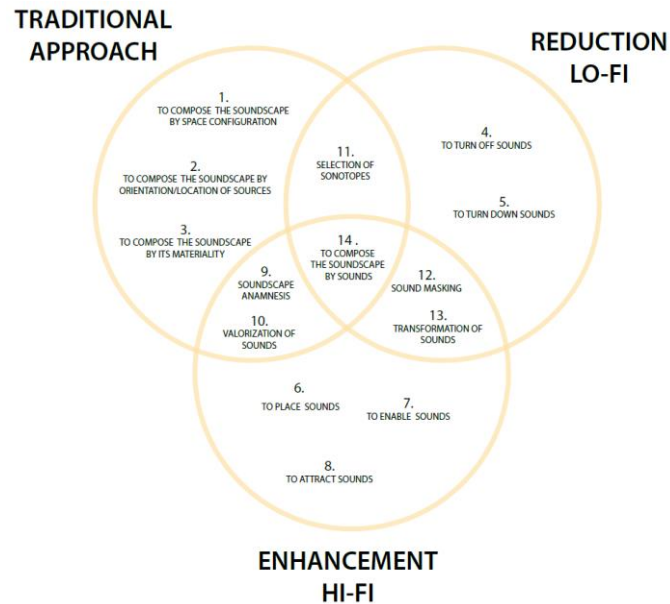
TRADITIONAL APPROACH

REDUCTION LO-FI

1.
TO COMPOSE THE SOUNDSCAPE BY SPACE CONFIGURATION

2.
TO COMPOSE THE SOUNDSCAPE BY ORIENTATION/LOCATION OF SOURCES

3.
TO COMPOSE THE SOUNDSCAPE BY ITS MATERIALITY

11.
SELECTION OF SONOTOPES

4.
TO TURN OFF SOUNDS

5.
TO TURN DOWN SOUNDS

14 .
TO COMPOSE THE SOUNDSCAPE BY SOUNDS

9.
SOUNDSCAPE ANAMNESIS

10.
VALORIZATION OF SOUNDS

12.
SOUND MASKING

13.
TRANSFORMATION OF SOUNDS

6.
TO PLACE SOUNDS

7.
TO ENABLE SOUNDS

8.
TO ATTRACT SOUNDS

ENHANCEMENT HI-FI